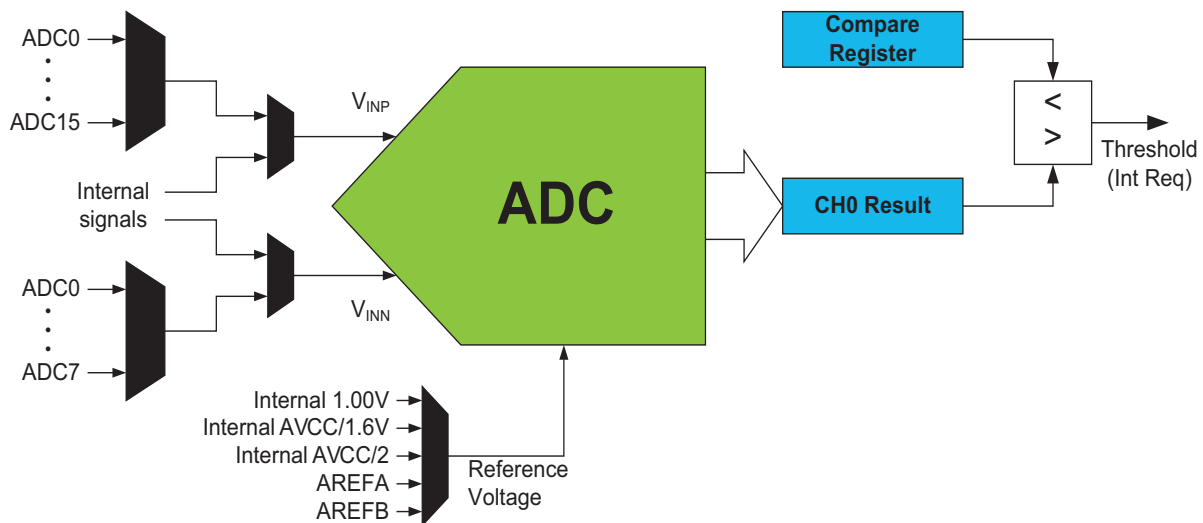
ADC0
•
•
•
ADC15

Internal signals

ADC0
•
•
•
ADC7

$V_{INP}$

$V_{INN}$

ADC

Compare Register

<
>

Threshold (Int Req)

CH0 Result

Internal 1.00V
Internal AVCC/1.6V
Internal AVCC/2
AREFA
AREFB

Reference Voltage